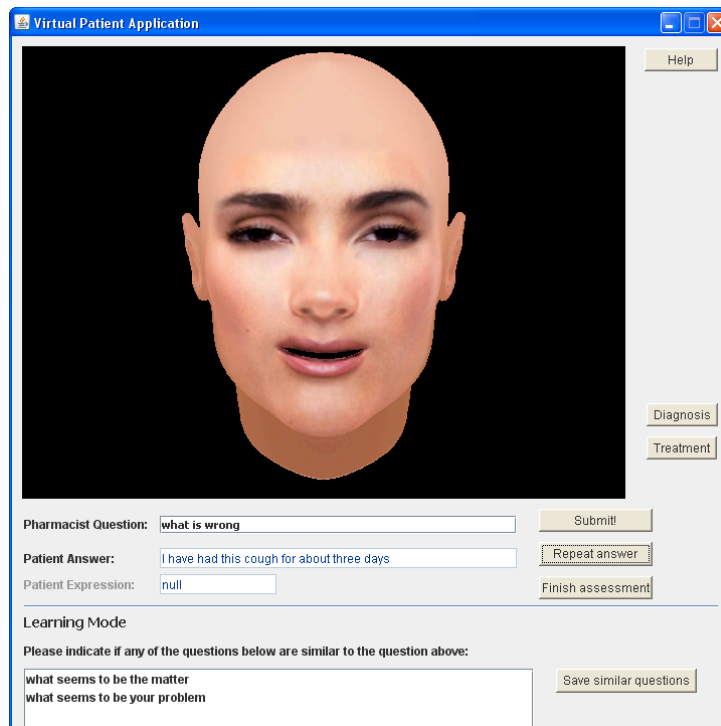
Virtual Patient Application

Help

Diagnosis

Treatment

Pharmacist Question: what is wrong

Submit!

Patient Answer: I have had this cough for about three days

Repeat answer

Patient Expression: null

Finish assessment

Learning Mode

Please indicate if any of the questions below are similar to the question above:

what seems to be the matter
what seems to be your problem

Save similar questions